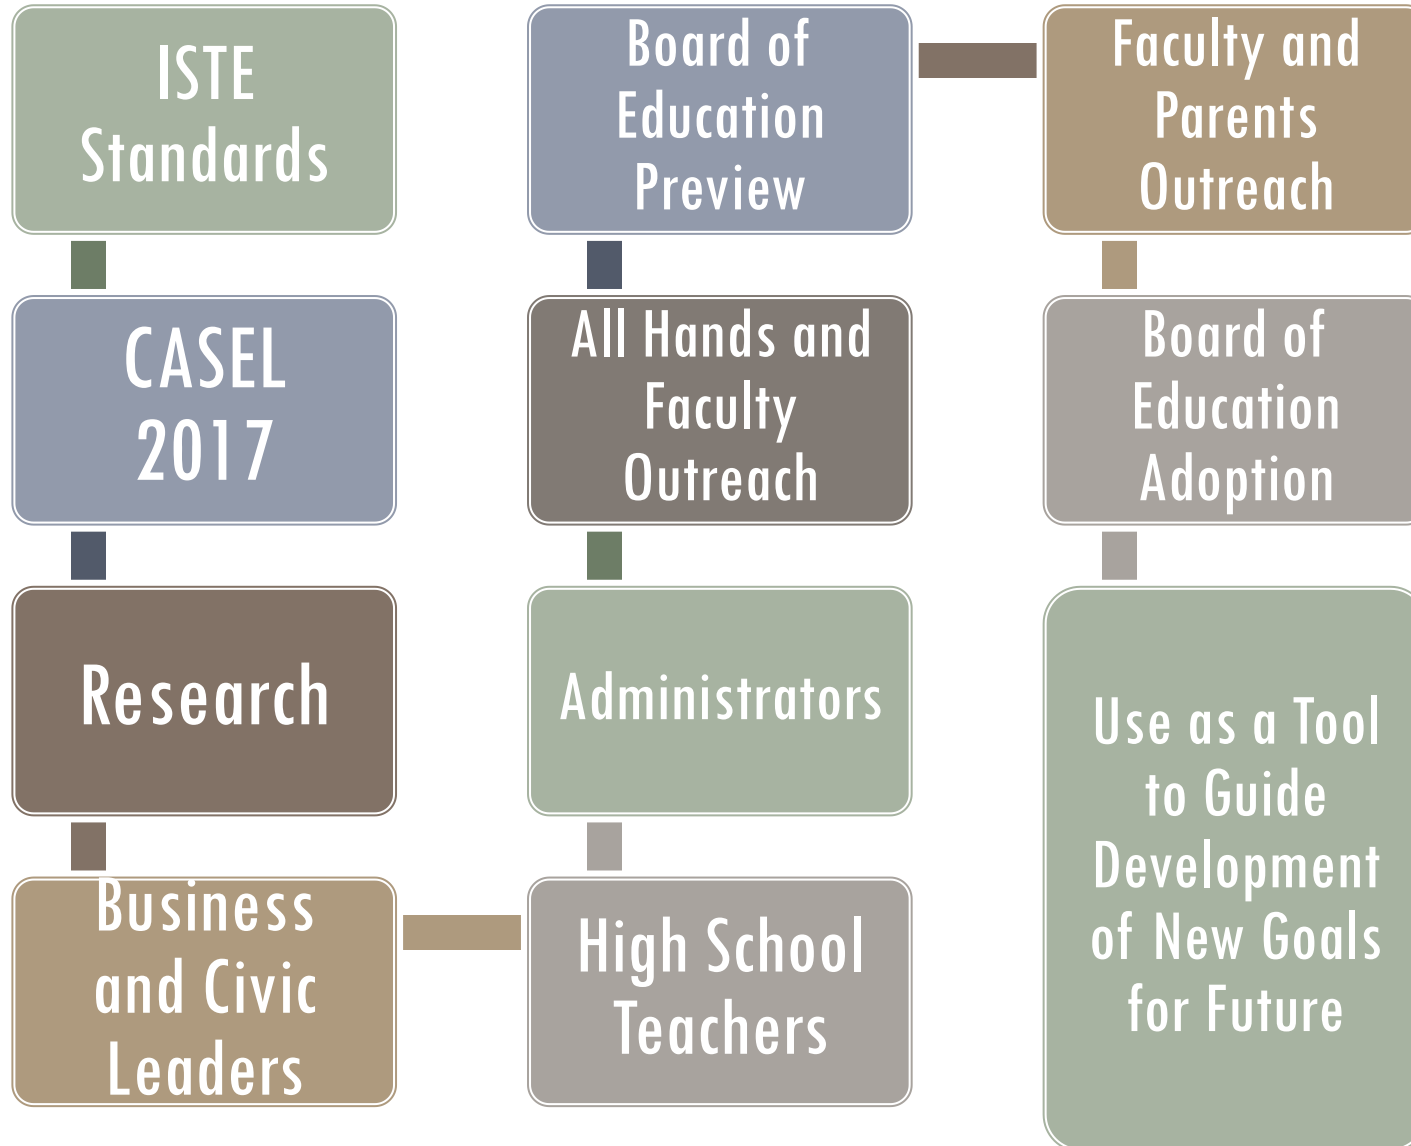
ISTE Standards

CASEL 2017

Research

Business and Civic Leaders

High School Teachers

Administrators

All Hands and Faculty Outreach

Board of Education Preview

Faculty and Parents Outreach

Board of Education Adoption

Use as a Tool to Guide Development of New Goals for Future